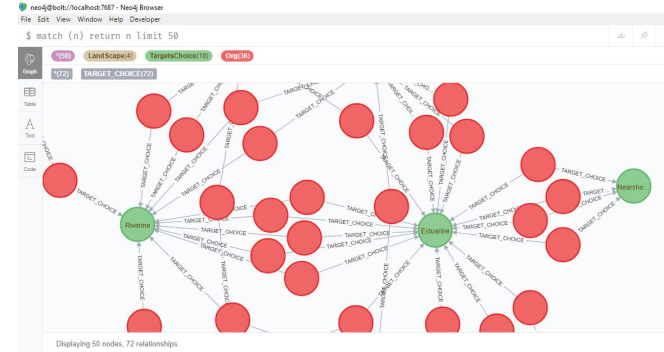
neo4j@bolt://localhost:7687 - Neo4j Browser
File Edit View Window Help Developer

$ match (n) return n limit 50

*(50) LandScape(4) TargetsChoice(10) Org(36)

*(72) TARGET_CHOICE(72)

Graph
Table
Text
Code

TARGET_CHOICE
TARGET_CHOICE
TARGET_CHOICE
TARGET_CHOICE
TARGET_CHOICE
TARGET_CHOICE
TARGET_CHOICE
TARGET_CHOICE
TARGET_CHOICE
TARGET_CHOICE
TARGET_CHOICE
TARGET_CHOICE
TARGET_CHOICE
TARGET_CHOICE
TARGET_CHOICE
TARGET_CHOICE
TARGET_CHOICE
TARGET_CHOICE
TARGET_CHOICE
TARGET_CHOICE
TARGET_CHOICE
TARGET_CHOICE
TARGET_CHOICE
TARGET_CHOICE

Riverine
Estuarine
Nearsho...

Displaying 50 nodes, 72 relationships.